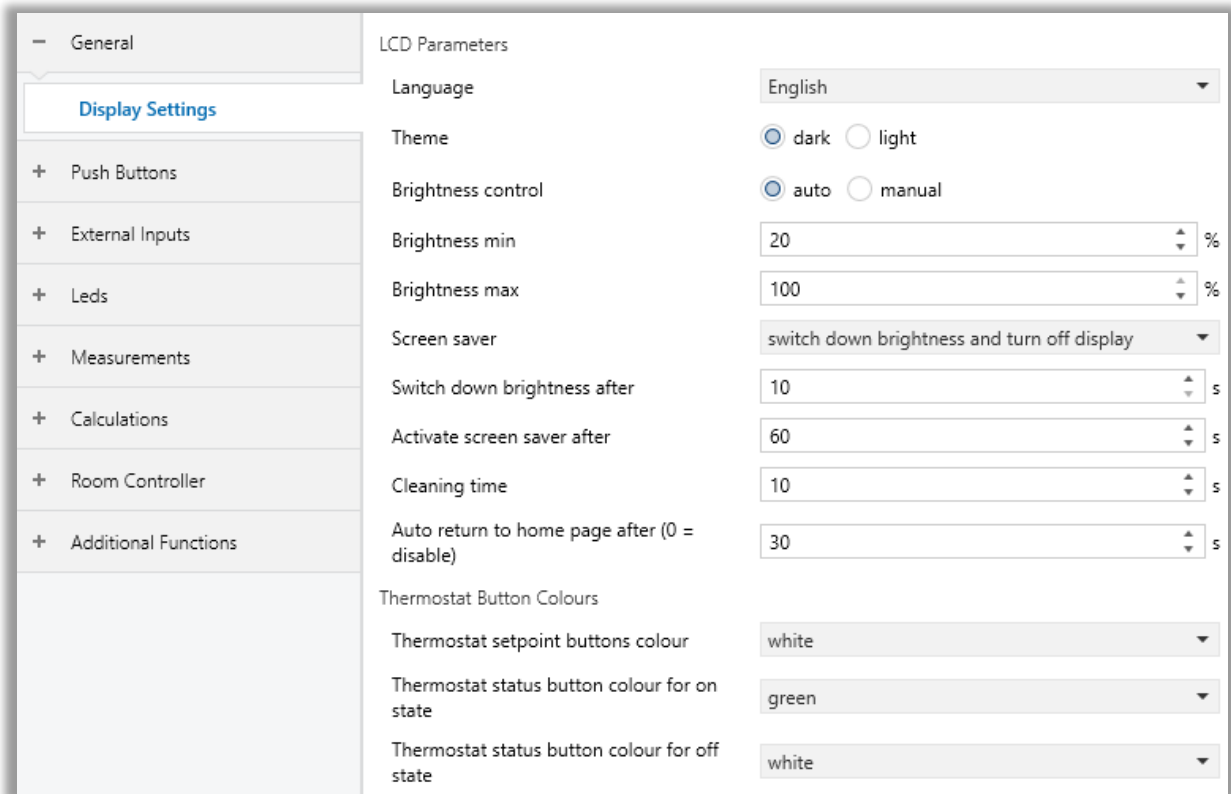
− General

Display Settings

+ Push Buttons

+ External Inputs

+ Leds

+ Measurements

+ Calculations

+ Room Controller

+ Additional Functions

LCD Parameters

Language English

Theme dark light

Brightness control auto manual

Brightness min 20 %

Brightness max 100 %

Screen saver switch down brightness and turn off display

Switch down brightness after 10 s

Activate screen saver after 60 s

Cleaning time 10 s

Auto return to home page after (0 = disable) 30 s

Thermostat Button Colours

Thermostat setpoint buttons colour white

Thermostat status button colour for on state green

Thermostat status button colour for off state white